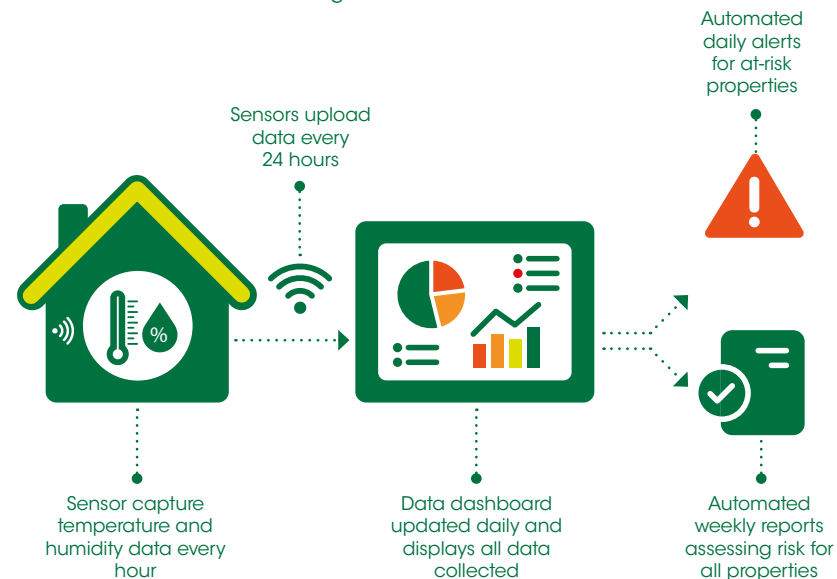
Automated daily alerts for at-risk properties

Sensors upload data every 24 hours

%

Sensor capture temperature and humidity data every hour

Data dashboard updated daily and displays all data collected

Automated weekly reports assessing risk for all properties